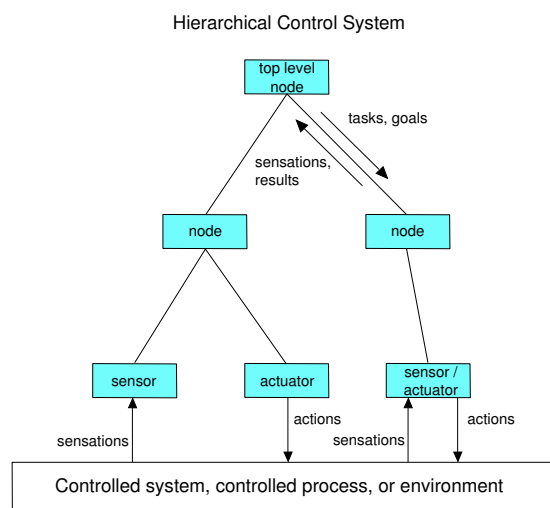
Hierarchical Control System

top level node

tasks, goals

sensations, results

node

node

sensor

actuator

sensor / actuator

actions

sensations

sensations

actions

Controlled system, controlled process, or environment